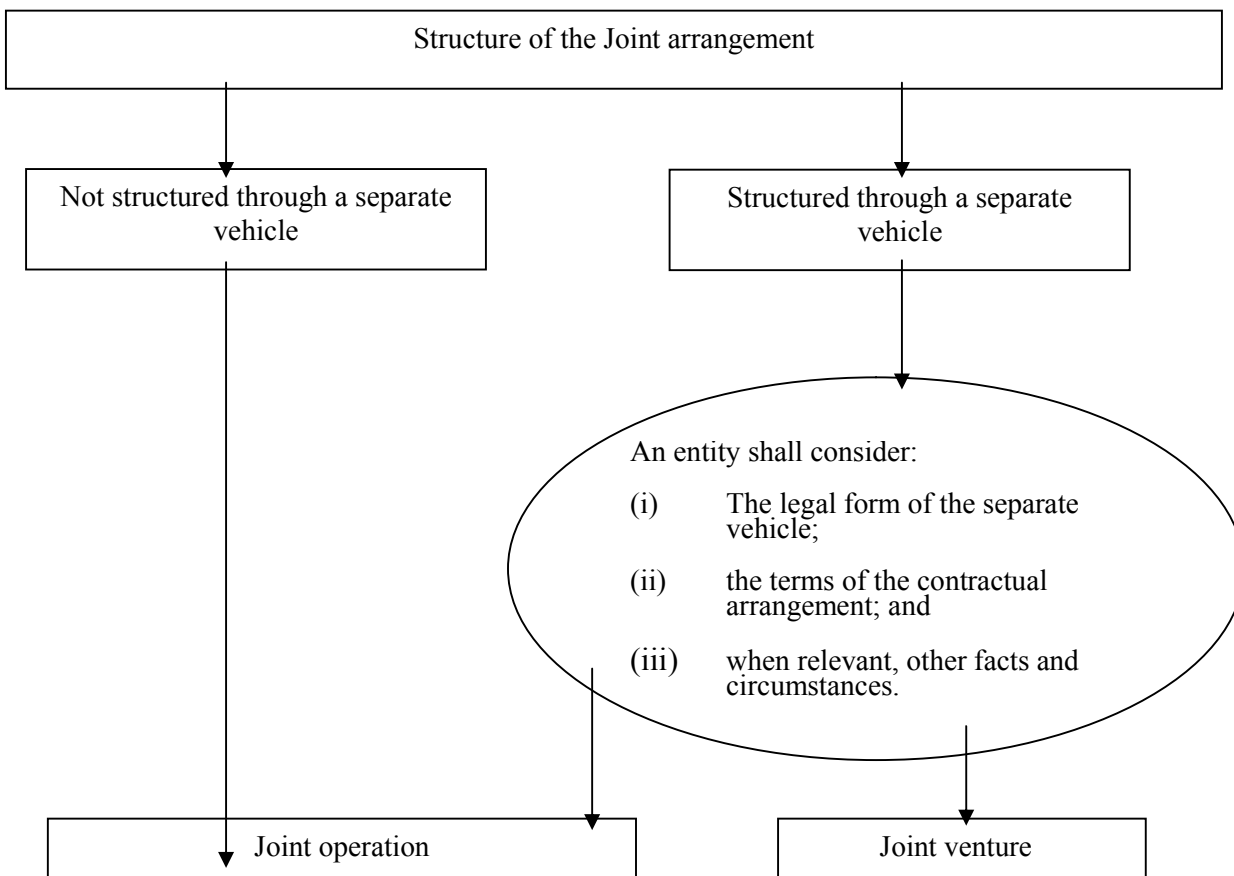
Structure of the Joint arrangement

Not structured through a separate vehicle

Structured through a separate vehicle

An entity shall consider:

(i) The legal form of the separate vehicle;

(ii) the terms of the contractual arrangement; and

(iii) when relevant, other facts and circumstances.

Joint operation

Joint venture